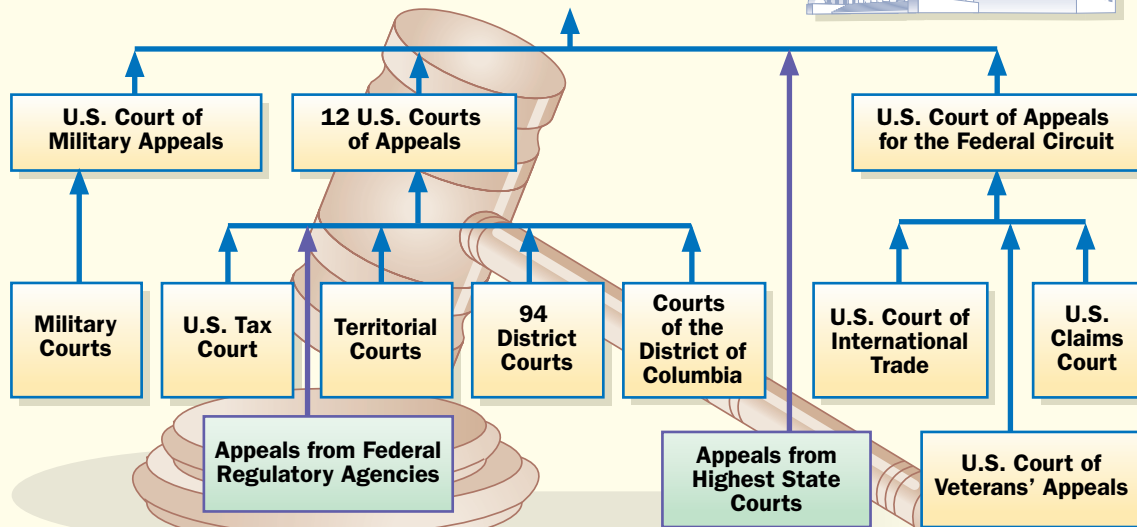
U.S. Court of Military Appeals

12 U.S. Courts of Appeals

U.S. Court of Appeals for the Federal Circuit

Military Courts

U.S. Tax Court

Territorial Courts

94 District Courts

Courts of the District of Columbia

U.S. Court of International Trade

U.S. Claims Court

Appeals from Federal Regulatory Agencies

Appeals from Highest State Courts

U.S. Court of Veterans' Appeals